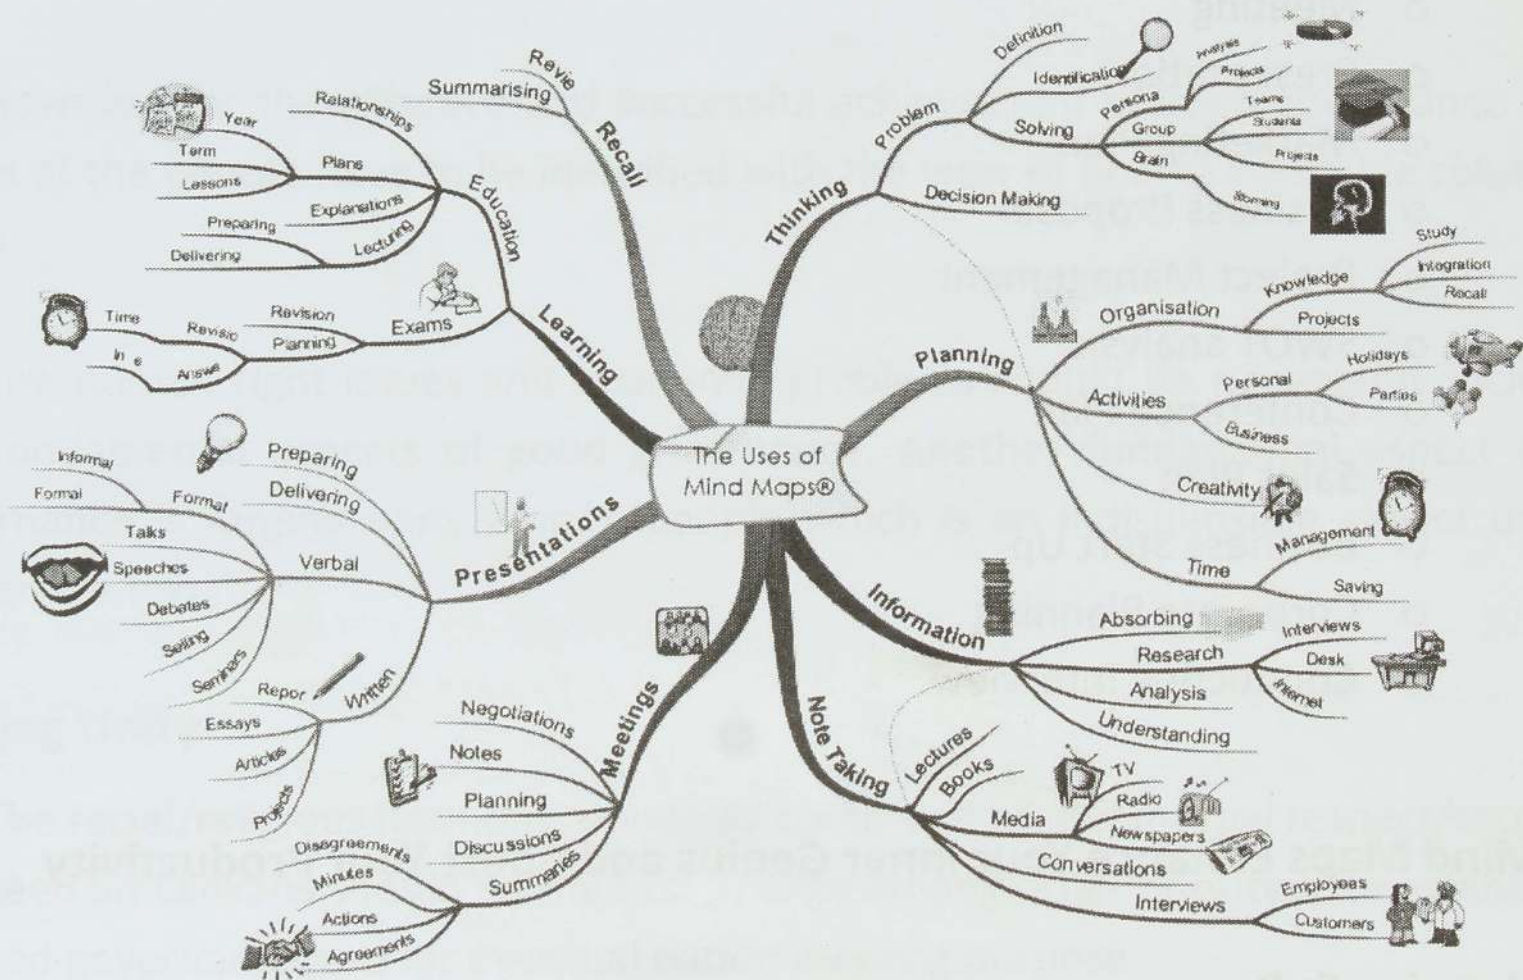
The Uses of Mind Maps®

Thinking
Problem
Definition
Identification
Solving
Persona
Group
Brain
Analysis
Projects
Teams
Students
Projects
Storming
Decision Making

Planning
Organisation
Knowledge
Study
Integration
Recall
Projects
Activities
Personal
Holidays
Parties
Business
Creativity
Time
Management
Saving

Information
Absorbing
Research
Interviews
Desk
Internet
Analysis
Understanding

Note Taking
Lectures
Books
Media
TV
Radio
Newspapers
Conversations
Interviews
Employees
Customers

Meetings
Negotiations
Notes
Planning
Discussions
Summaries
Disagreements
Minutes
Actions
Agreements

Presentations
Preparing
Delivering
Format
Informal
Formal
Verbal
Talks
Speeches
Debates
Selling
Seminars
Written
Repor
Essays
Articles
Projects

Learning
Exams
Revision
Planning
Time
Revisio
In e
Answe
Education
Plans
Year
Term
Lessons
Relationships
Explanations
Lecturing
Preparing
Delivering

Recall
Revie
Summarising